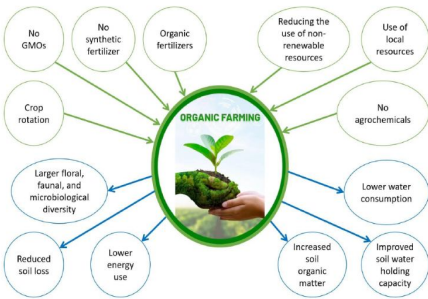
No GMOs

No synthetic fertilizer

Organic fertilizers

Reducing the use of non-renewable resources

Use of local resources

Crop rotation

ORGANIC FARMING

No agrochemicals

Larger floral, faunal, and microbiological diversity

Lower water consumption

Reduced soil loss

Lower energy use

Increased soil organic matter

Improved soil water holding capacity